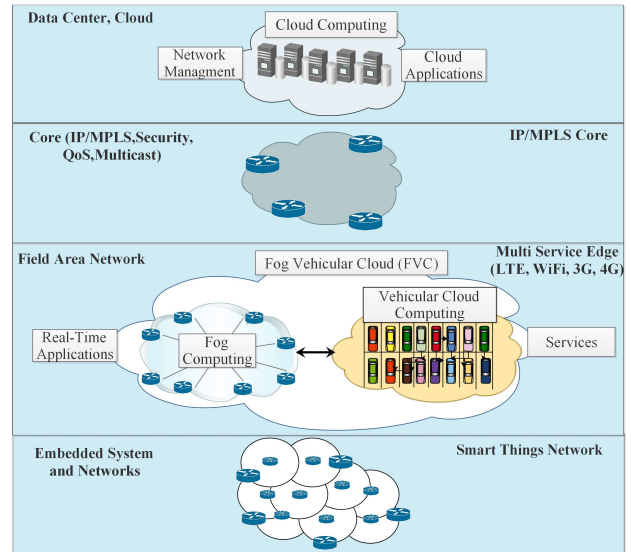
Data Center, Cloud

Cloud Computing

Network Managment

Cloud Applications

Core (IP/MPLS,Security, QoS,Multicast)

IP/MPLS Core

Field Area Network

Fog Vehicular Cloud (FVC)

Multi Service Edge (LTE, WiFi, 3G, 4G)

Vehicular Cloud Computing

Real-Time Applications

Fog Computing

Services

Embedded System and Networks

Smart Things Network